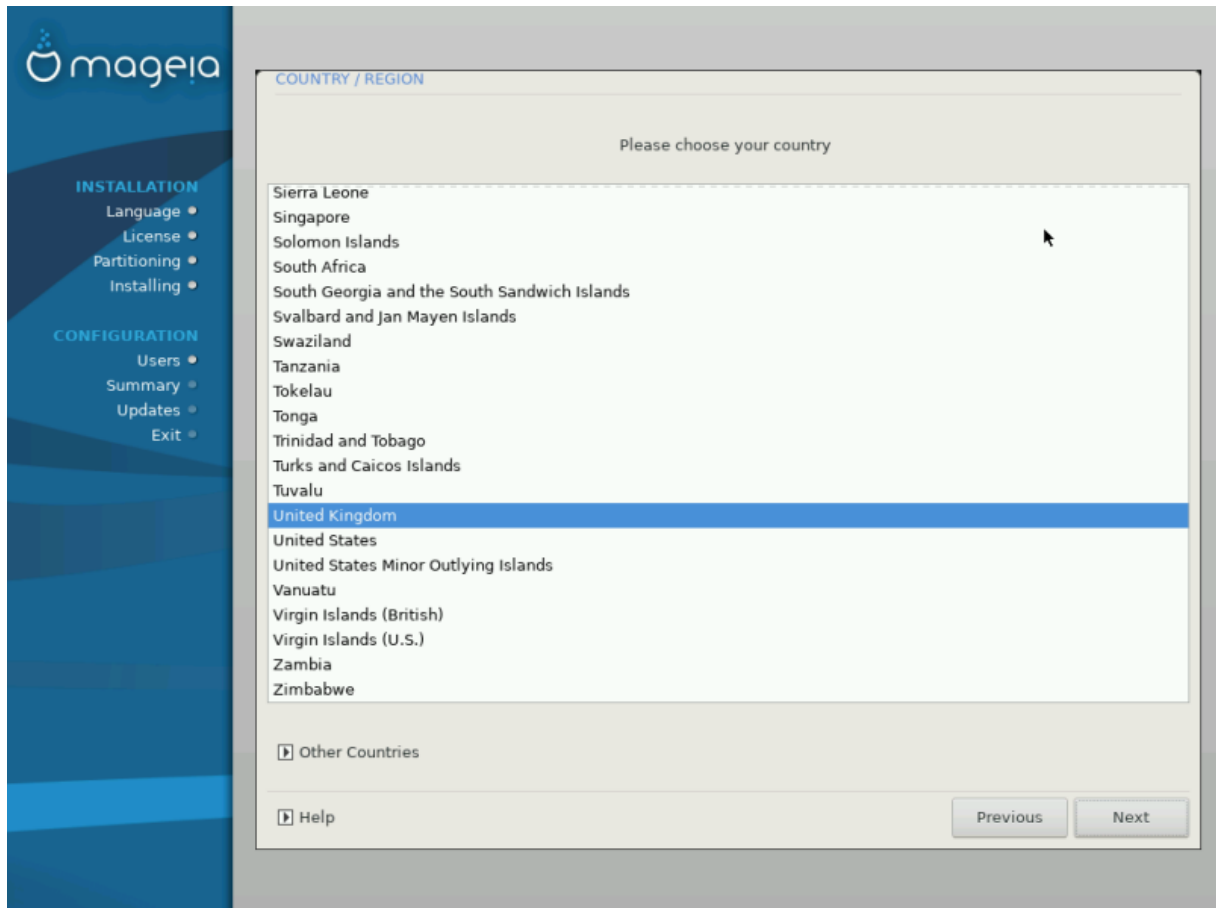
mageia

INSTALLATION
Language
License
Partitioning
Installing

CONFIGURATION
Users
Summary
Updates
Exit

COUNTRY / REGION

Please choose your country

Sierra Leone
Singapore
Solomon Islands
South Africa
South Georgia and the South Sandwich Islands
Svalbard and Jan Mayen Islands
Swaziland
Tanzania
Tokelau
Tonga
Trinidad and Tobago
Turks and Caicos Islands
Tuvalu
United Kingdom
United States
United States Minor Outlying Islands
Vanuatu
Virgin Islands (British)
Virgin Islands (U.S.)
Zambia
Zimbabwe

Other Countries

Help

Previous
Next